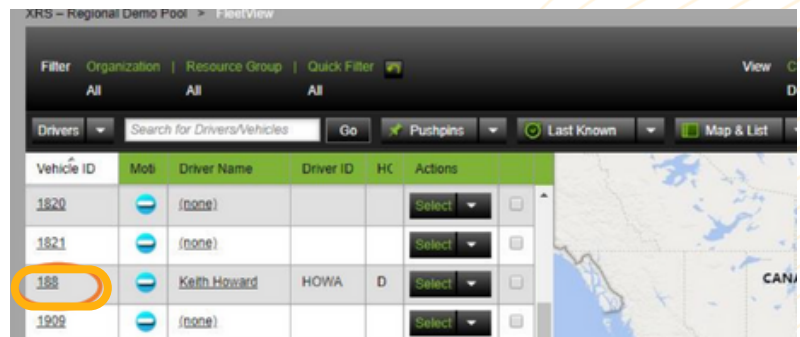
XRS – Regional Demo Pool > FleetView

Filter Organization | Resource Group | Quick Filter
All All All

View C
D

Drivers Search for Drivers/Vehicles Go Pushpins Last Known Map & List

| Vehicle ID | Moti | Driver Name | Driver ID | HC | Actions |
|---|---|---|---|---|---|
| 1820 | | (none) | | | Select |
| 1821 | | (none) | | | Select |
| 188 | | Keith Howard | HOWA | D | Select |
| 1909 | | (none) | | | Select |

CANA